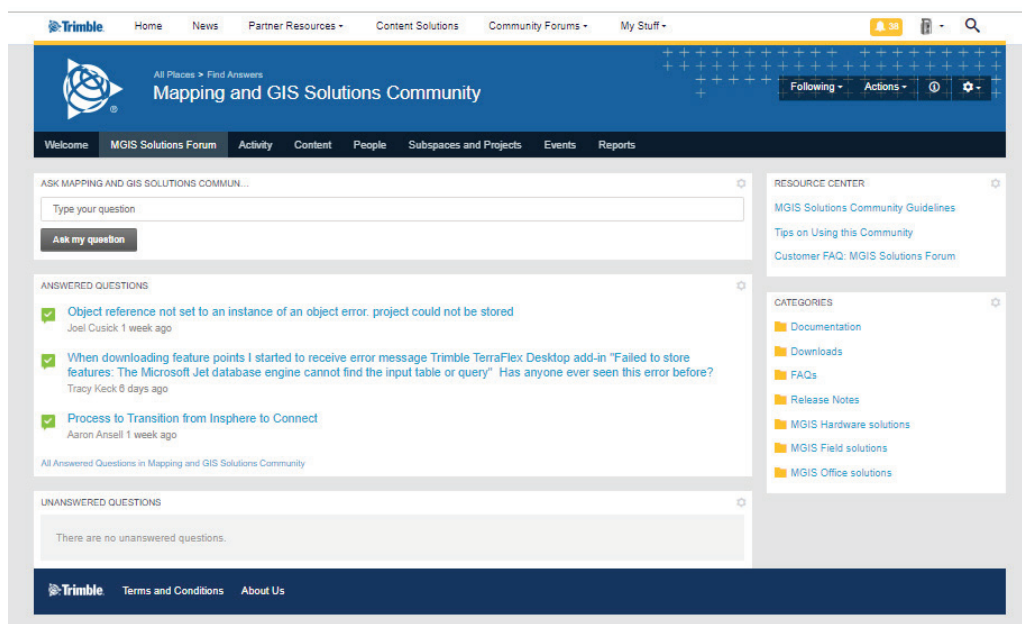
Trimble Home News Partner Resources ▾ Content Solutions Community Forums ▾ My Stuff ▾ 38

All Places > Find Answers
Mapping and GIS Solutions Community

Following ▾ Actions ▾

Welcome MGIS Solutions Forum Activity Content People Subspaces and Projects Events Reports

ASK MAPPING AND GIS SOLUTIONS COMMUN...

Type your question

Ask my question

ANSWERED QUESTIONS

Object reference not set to an instance of an object error. project could not be stored
Joel Cusick 1 week ago

When downloading feature points I started to receive error message Trimble TerraFlex Desktop add-in "Failed to store features: The Microsoft Jet database engine cannot find the input table or query" Has anyone ever seen this error before?
Tracy Keck 6 days ago

Process to Transition from Insphere to Connect
Aaron Ansell 1 week ago

All Answered Questions in Mapping and GIS Solutions Community

UNANSWERED QUESTIONS

There are no unanswered questions.

RESOURCE CENTER

MGIS Solutions Community Guidelines

Tips on Using this Community

Customer FAQ: MGIS Solutions Forum

CATEGORIES

Documentation

Downloads

FAQs

Release Notes

MGIS Hardware solutions

MGIS Field solutions

MGIS Office solutions

Trimble Terms and Conditions About Us